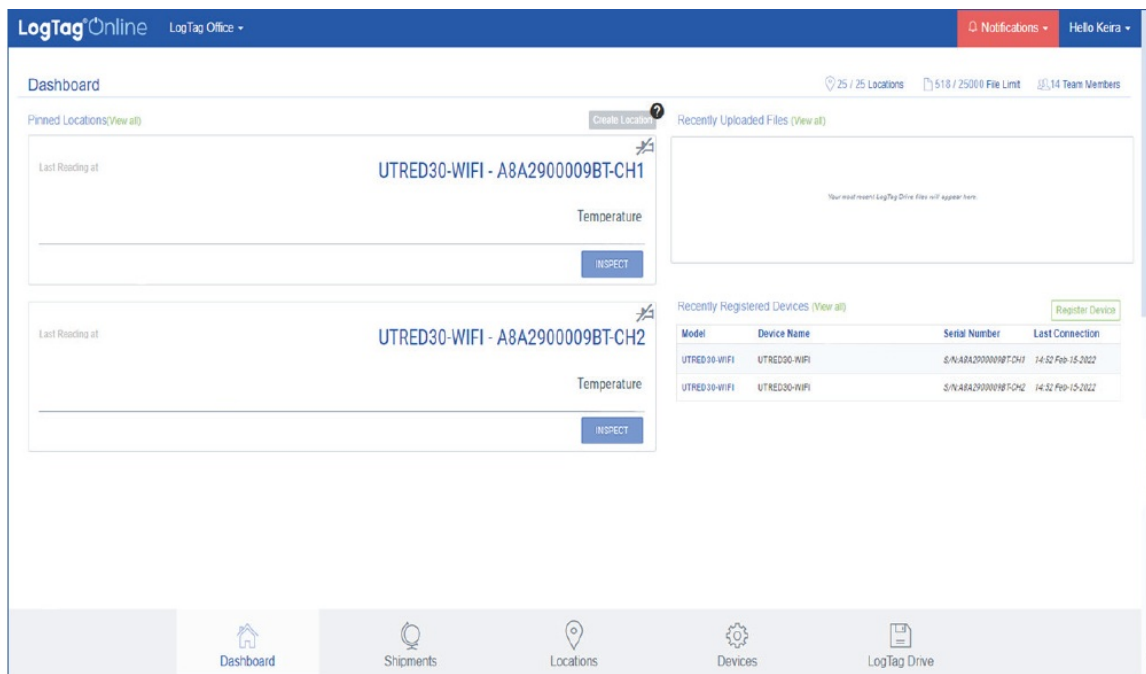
LogTag®Online LogTag Office ▾

Notifications ▾ Hello Keira ▾

Dashboard

25 / 25 Locations 518 / 25000 File Limit 14 Team Members

Pinned Locations(View all)

Create Location

Last Reading at

UTRED30-WIFI - A8A2900009BT-CH1

Temperature

INSPECT

Last Reading at

UTRED30-WIFI - A8A2900009BT-CH2

Temperature

INSPECT

Recently Uploaded Files (View all)

Your most recent LogTag Drive files will appear here.

Recently Registered Devices (View all)

Register Device

| Model | Device Name | Serial Number | Last Connection |
|---|---|---|---|
| UTRED30-WIFI | UTRED30-WIFI | S/N:A8A2900009BT-CH1 | 14:52 Feb-15-2022 |
| UTRED30-WIFI | UTRED30-WIFI | S/N:A8A2900009BT-CH2 | 14:52 Feb-15-2022 |

Dashboard Shipments Locations Devices LogTag Drive